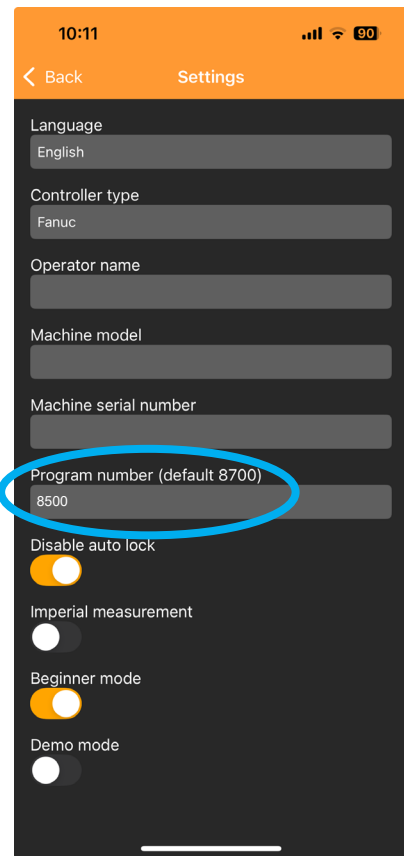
10:11

90

< Back

Settings

Language

English

Controller type

Fanuc

Operator name

Machine model

Machine serial number

Program number (default 8700)

8500

Disable auto lock

Imperial measurement

Beginner mode

Demo mode